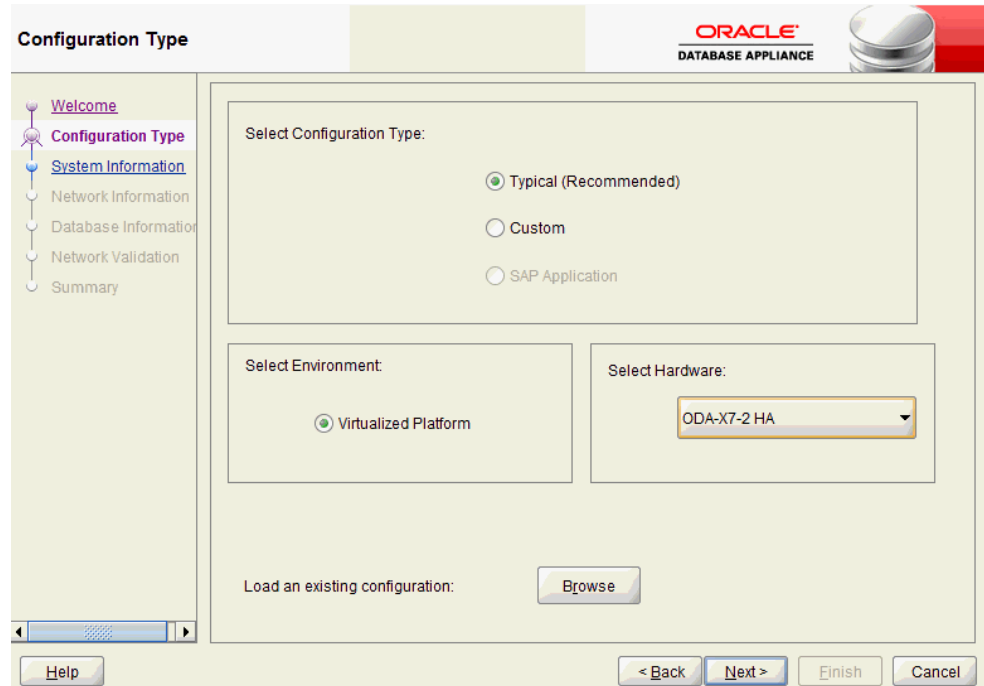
Configuration Type

ORACLE
DATABASE APPLIANCE

Welcome
Configuration Type
System Information
Network Information
Database Informatio
Network Validation
Summary

Select Configuration Type:

Typical (Recommended)

Custom

SAP Application

Select Environment:

Virtualized Platform

Select Hardware:

ODA-X7-2 HA

Load an existing configuration:

Browse

Help

< Back

Next >

Finish

Cancel